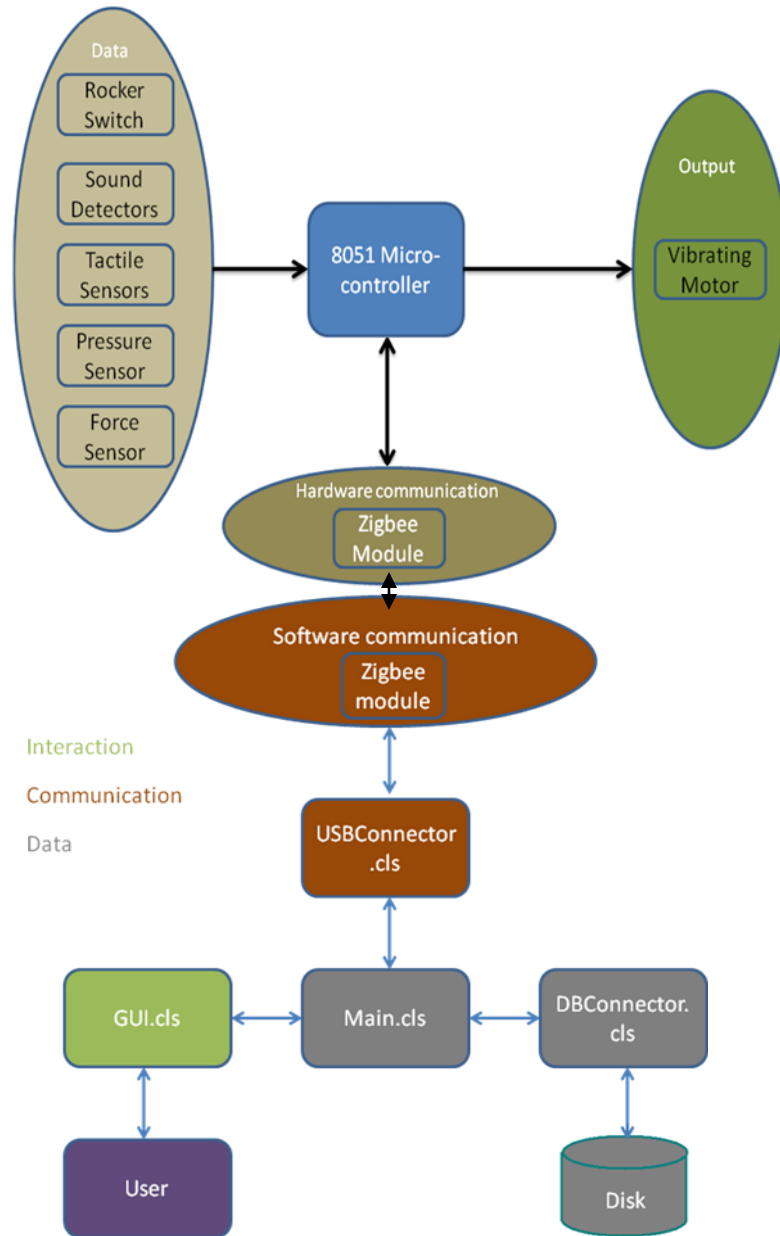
Data

Rocker Switch

Sound Detectors

Tactile Sensors

Pressure Sensor

Force Sensor

8051 Microcontroller

Output

Vibrating Motor

Hardware communication

Zigbee Module

Software communication

Zigbee module

Interaction

Communication

Data

USBConnector .cls

GUI.cls

Main.cls

DBConnector. cls

User

Disk